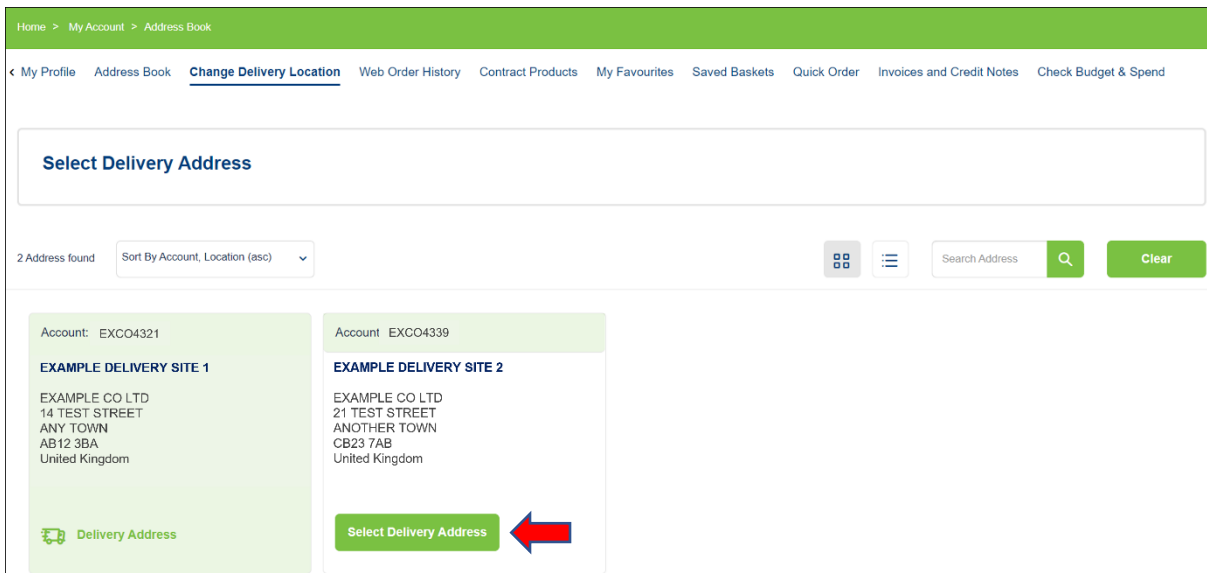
Home > My Account > Address Book

‹ My Profile Address Book Change Delivery Location Web Order History Contract Products My Favourites Saved Baskets Quick Order Invoices and Credit Notes Check Budget & Spend

Select Delivery Address

2 Address found Sort By Account, Location (asc)

Search Address

Clear

Account: EXCO4321

EXAMPLE DELIVERY SITE 1

EXAMPLE CO LTD
14 TEST STREET
ANY TOWN
AB12 3BA
United Kingdom

Delivery Address

Account EXCO4339

EXAMPLE DELIVERY SITE 2

EXAMPLE CO LTD
21 TEST STREET
ANOTHER TOWN
CB23 7AB
United Kingdom

Select Delivery Address